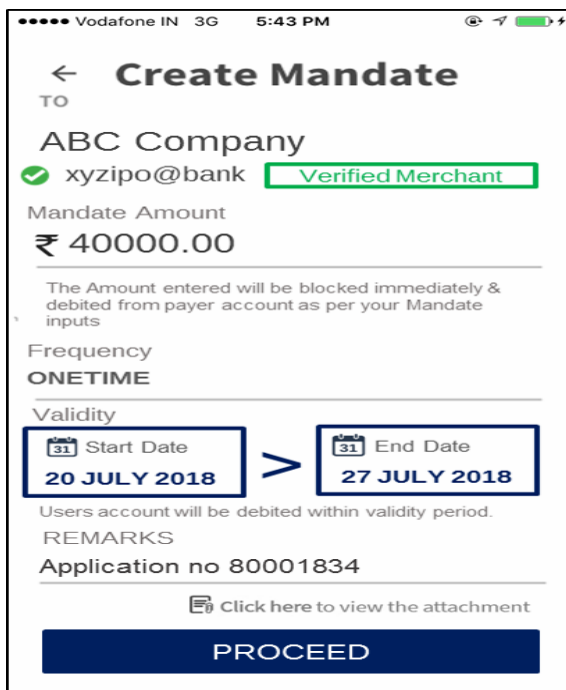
••••• Vodafone IN 3G 5:43 PM

← Create Mandate

TO

ABC Company

xyzipo@bank Verified Merchant

Mandate Amount

₹ 40000.00

The Amount entered will be blocked immediately & debited from payer account as per your Mandate inputs

Frequency

ONETIME

Validity

31 Start Date
20 JULY 2018

>

31 End Date
27 JULY 2018

Users account will be debited within validity period.

REMARKS

Application no 80001834

Click here to view the attachment

PROCEED